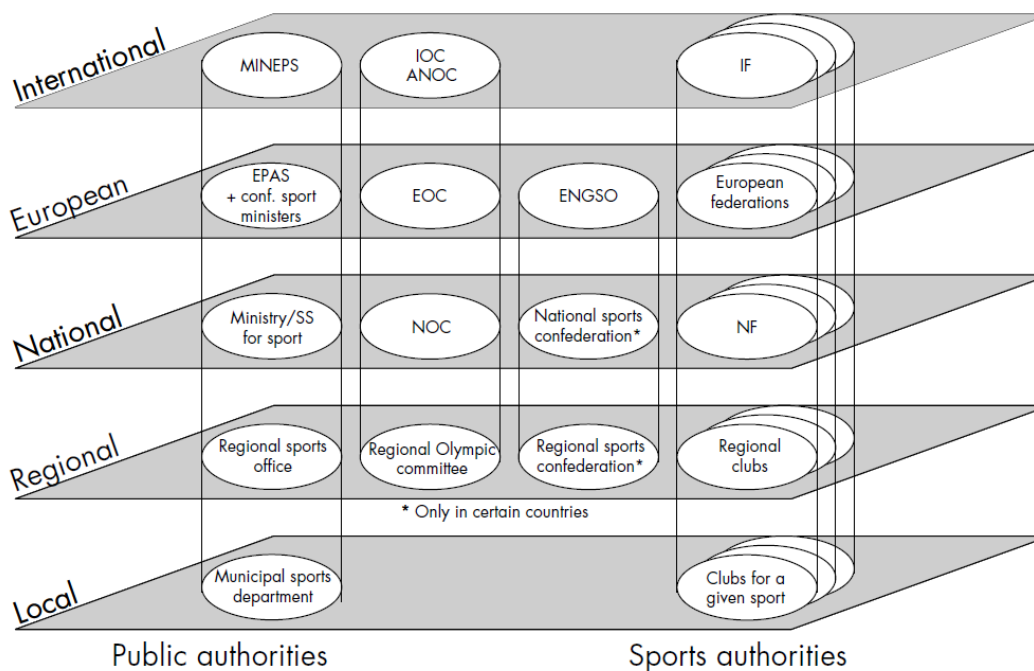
International

MINEPS

IOC
ANOC

IF

European

EPAS
+ conf. sport ministers

EOC

ENGSO

European federations

National

Ministry/SS for sport

NOC

National sports confederation*

NF

Regional

Regional sports office

Regional Olympic committee

Regional sports confederation*

Regional clubs

* Only in certain countries

Local

Municipal sports department

Clubs for a given sport

Public authorities

Sports authorities